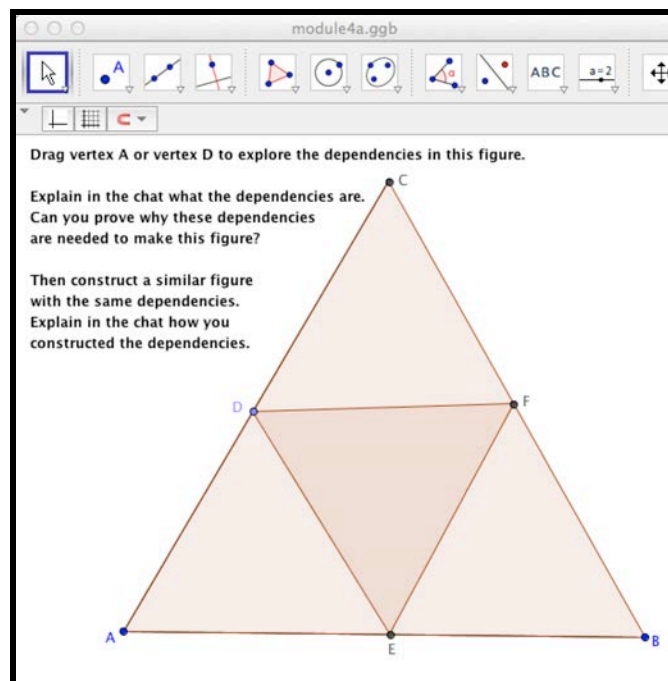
module4a.ggb

A

ABC

a=2

Drag vertex A or vertex D to explore the dependencies in this figure.

Explain in the chat what the dependencies are. Can you prove why these dependencies are needed to make this figure?

Then construct a similar figure with the same dependencies. Explain in the chat how you constructed the dependencies.

C

D

F

A

E

B